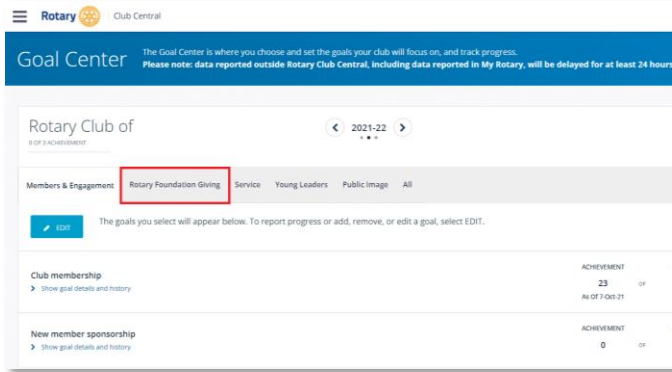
Rotary Club Central

Goal Center

The Goal Center is where you choose and set the goals your club will focus on, and track progress.
Please note: data reported outside Rotary Club Central, including data reported in My Rotary, will be delayed for at least 24 hours

Rotary Club of
0 OF 0 ACHIEVEMENT

2021-22

Members & Engagement | Rotary Foundation Giving | Service | Young Leaders | Public Image | All

EDIT

The goals you select will appear below. To report progress or add, remove, or edit a goal, select EDIT.

Club membership
Show goal details and history

ACHIEVEMENT
23
As Of 7-Oct-21
OF

New member sponsorship
Show goal details and history

ACHIEVEMENT
0
OF